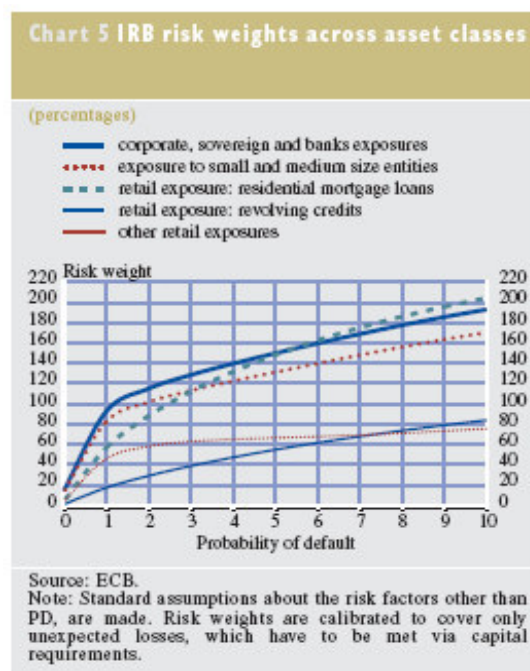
Chart 5 IRB risk weights across asset classes

(percentages)

corporate, sovereign and banks exposures
exposure to small and medium size entities
retail exposure: residential mortgage loans
retail exposure: revolving credits
other retail exposures

Risk weight

220 220
200 200
180 180
160 160
140 140
120 120
100 100
80 80
60 60
40 40
20 20
0 0

0 1 2 3 4 5 6 7 8 9 10
Probability of default

Source: ECB.
Note: Standard assumptions about the risk factors other than PD, are made. Risk weights are calibrated to cover only unexpected losses, which have to be met via capital requirements.